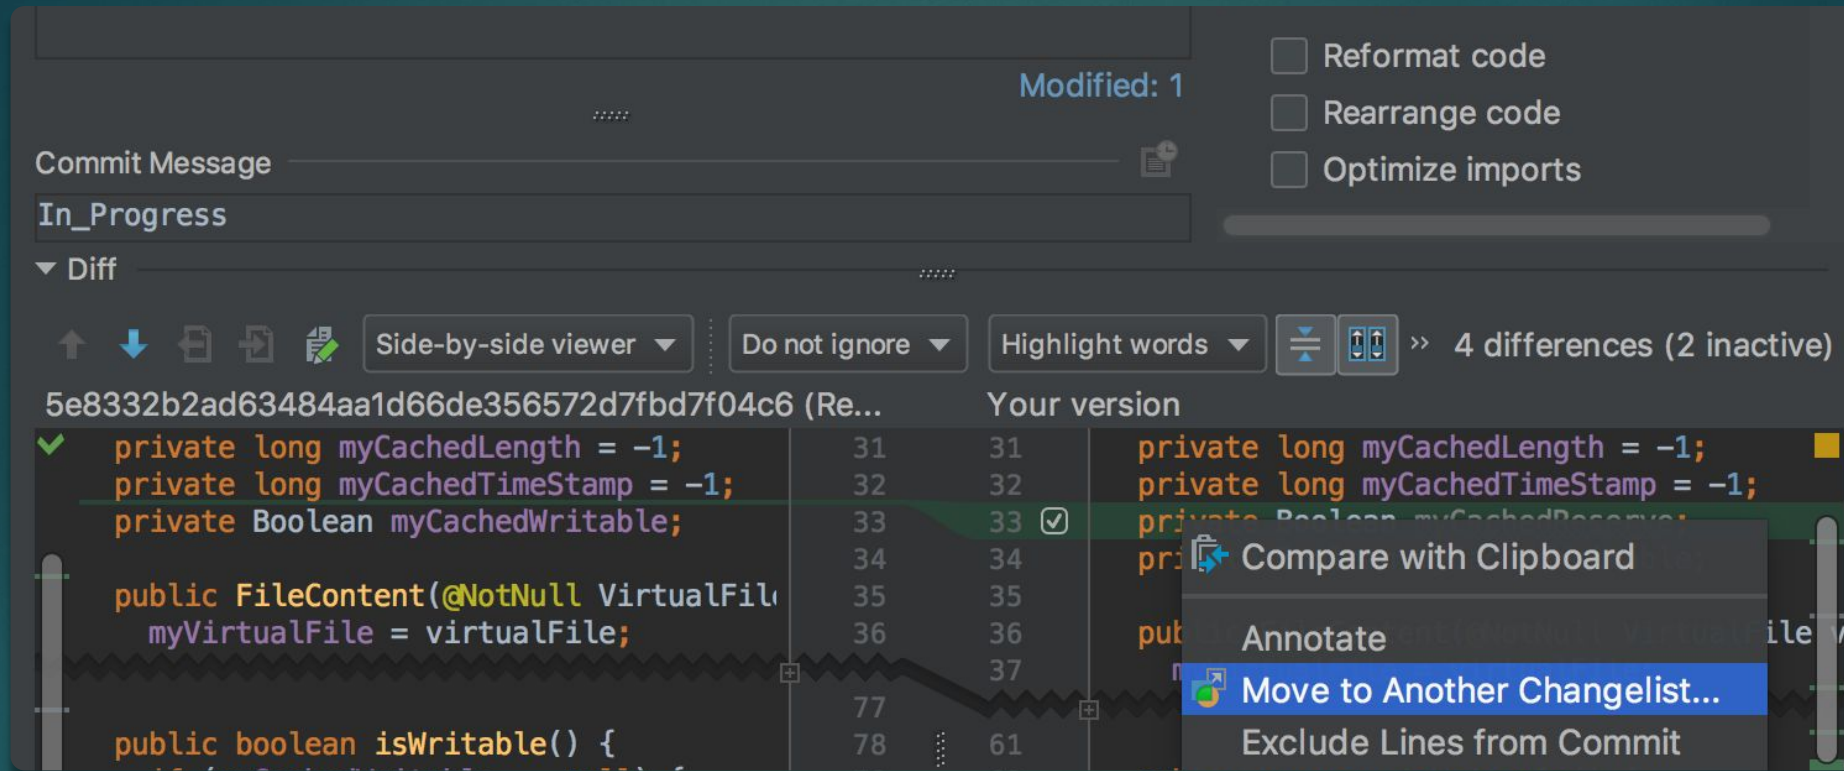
Modified: 1

Commit Message

In_Progress

Diff

Side-by-side viewer

Do not ignore

Highlight words

4 differences (2 inactive)

5e8332b2ad63484aa1d66de356572d7fbd7f04c6 (Re...

Your version

private long myCachedLength = -1;
private long myCachedTimeStamp = -1;
private Boolean myCachedWritable;

public FileContent(@NotNull VirtualFil
myVirtualFile = virtualFile;

public boolean isWritable() {

| 31 | 31 |
| 32 | 32 |
| 33 | 33 |
| 34 | 34 |
| 35 | 35 |
| 36 | 36 |
|  | 37 |
| 77 |  |
| 78 | 61 |

private long myCachedLength = -1;
private long myCachedTimeStamp = -1;
pri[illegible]
pri
pub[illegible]ile

Compare with Clipboard
Annotate
Move to Another Changelist...
Exclude Lines from Commit

Reformat code
Rearrange code
Optimize imports